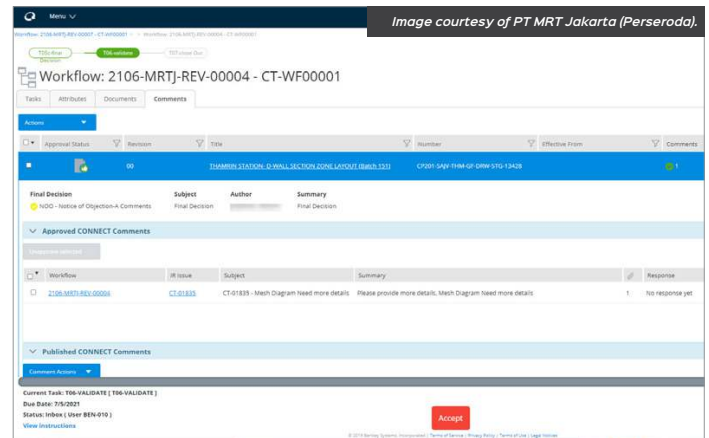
Menu

Image courtesy of PT MRT Jakarta (Perseroda).

Workflow: 2106-MRTJ-REV-00001 - CT-WF00001 > Workflow: 2106-MRTJ-REV-00004 - CT-WF00001

T05c-Final Decision

T06-validate

T07-close Out

Workflow: 2106-MRTJ-REV-00004 - CT-WF00001

Tasks | Attributes | Documents | Comments

Actions

| Approval Status | Revision | Title | Number | Effective From | Comments |
|---|---|---|---|---|---|
| | 00 | THAMRIN STATION- D-WALL SECTION ZONE LAYOUT (Batch 131) | CP201-SAJV-THM-GF-DRW-STG-13428 | | 1 |

Final Decision
NOO - Notice of Objection-A Comments

Subject
Final Decision

Author
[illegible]

Summary
Final Decision

Approved CONNECT Comments

Unapprove selected

| Workflow | IR Issue | Subject | Summary | | Response |
|---|---|---|---|---|---|
| 2106-MRTJ-REV-00004 | CT-01835 | CT-01835 - Mesh Diagram Need more details | Please provide more details, Mesh Diagram Need more details | 1 | No response yet |

Published CONNECT Comments

Comment Actions

Current Task: T06-VALIDATE [ T06-VALIDATE ]
Due Date: 7/5/2021
Status: Inbox ( User BEN-010 )
View Instructions

Accept

© 2019 Bentley Systems, Incorporated | Terms of Service | Privacy Policy | Terms of Use | Legal Notices